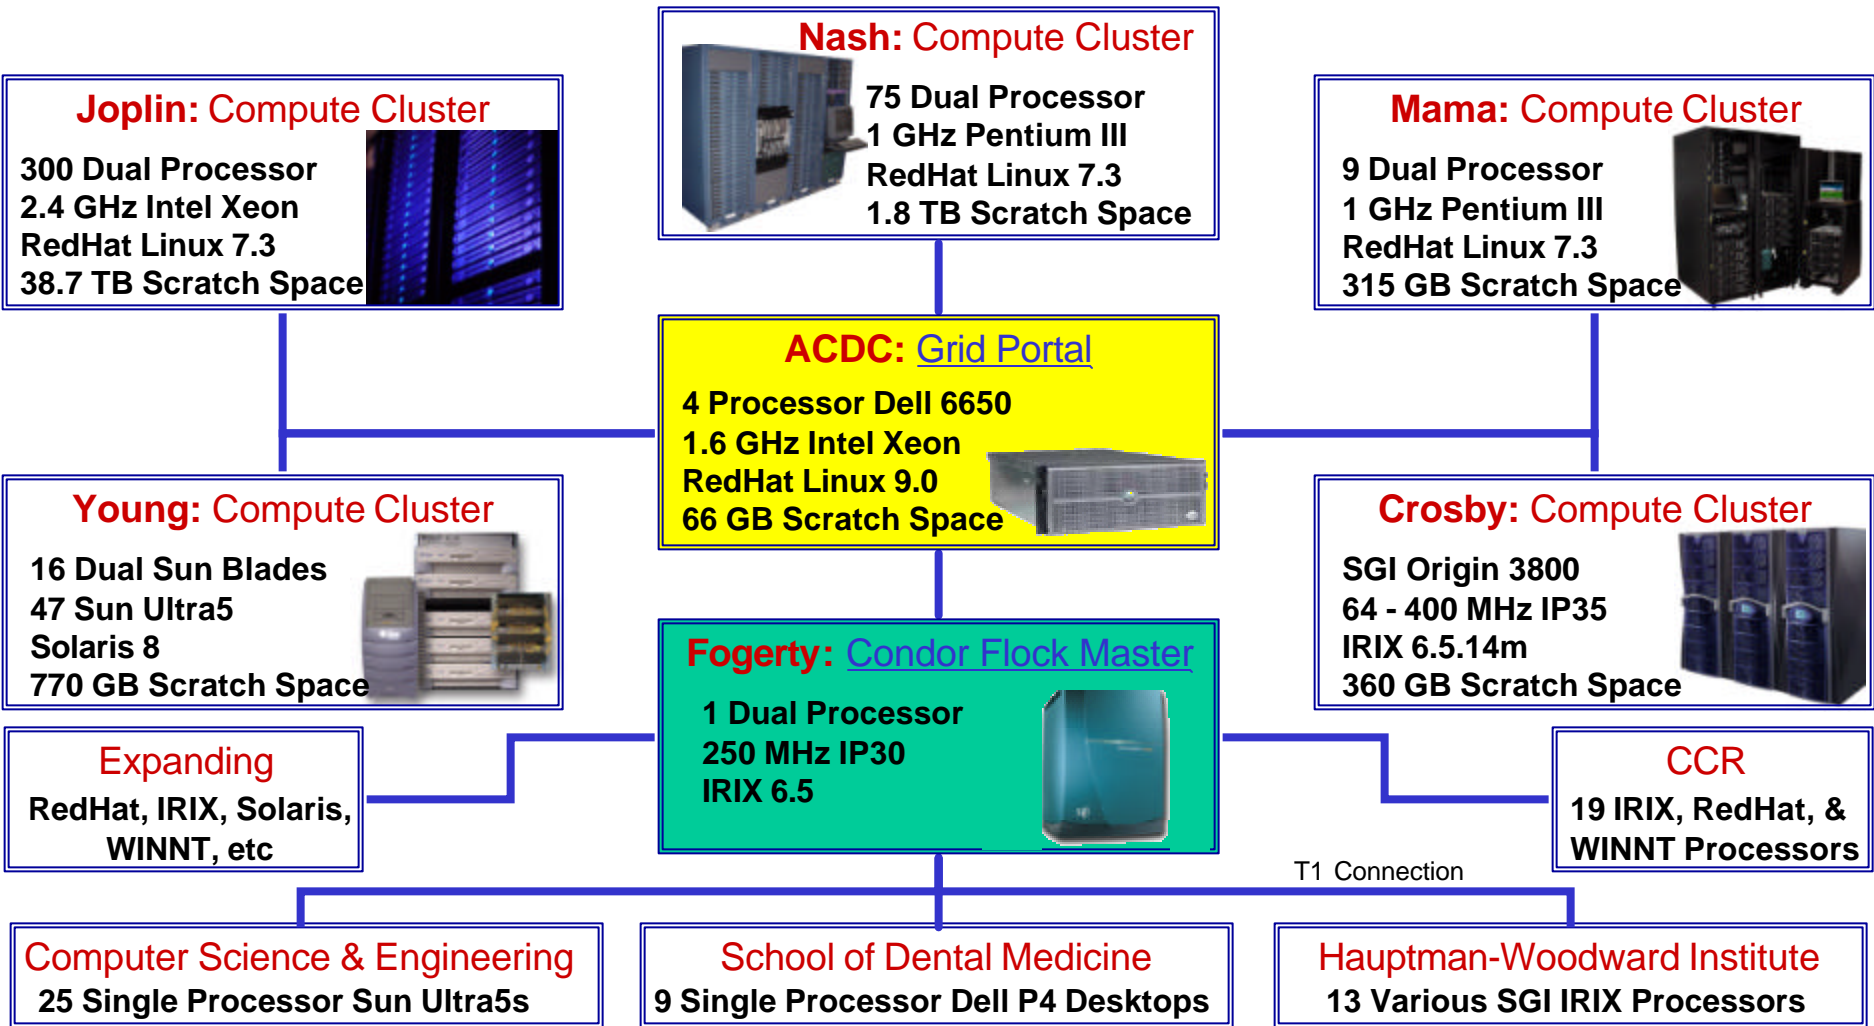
Nash: Compute Cluster
75 Dual Processor
1 GHz Pentium III
RedHat Linux 7.3
1.8 TB Scratch Space

Joplin: Compute Cluster
300 Dual Processor
2.4 GHz Intel Xeon
RedHat Linux 7.3
38.7 TB Scratch Space

Mama: Compute Cluster
9 Dual Processor
1 GHz Pentium III
RedHat Linux 7.3
315 GB Scratch Space

ACDC: Grid Portal
4 Processor Dell 6650
1.6 GHz Intel Xeon
RedHat Linux 9.0
66 GB Scratch Space

Young: Compute Cluster
16 Dual Sun Blades
47 Sun Ultra5
Solaris 8
770 GB Scratch Space

Crosby: Compute Cluster
SGI Origin 3800
64 - 400 MHz IP35
IRIX 6.5.14m
360 GB Scratch Space

Fogerty: Condor Flock Master
1 Dual Processor
250 MHz IP30
IRIX 6.5

Expanding
RedHat, IRIX, Solaris, WINNT, etc

CCR
19 IRIX, RedHat, & WINNT Processors

T1 Connection

Computer Science & Engineering
25 Single Processor Sun Ultra5s

School of Dental Medicine
9 Single Processor Dell P4 Desktops

Hauptman-Woodward Institute
13 Various SGI IRIX Processors